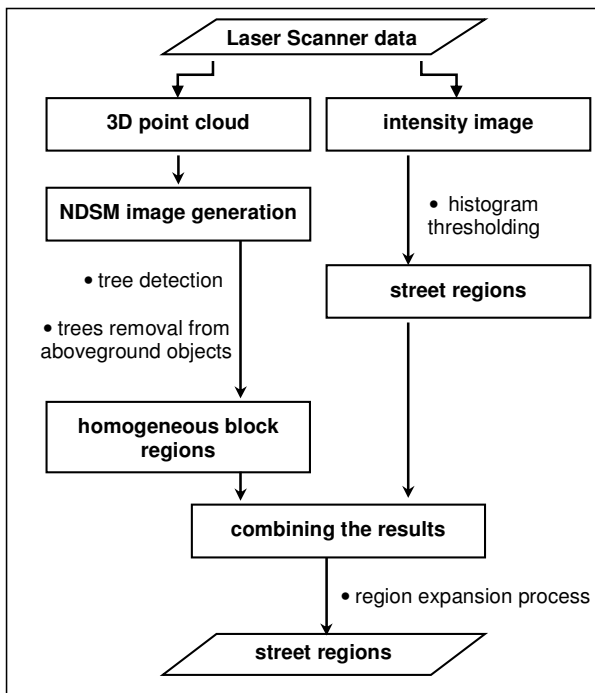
Laser Scanner data

3D point cloud

intensity image

NDSM image generation

• histogram thresholding

• tree detection

street regions

• trees removal from aboveground objects

homogeneous block regions

combining the results

• region expansion process

street regions